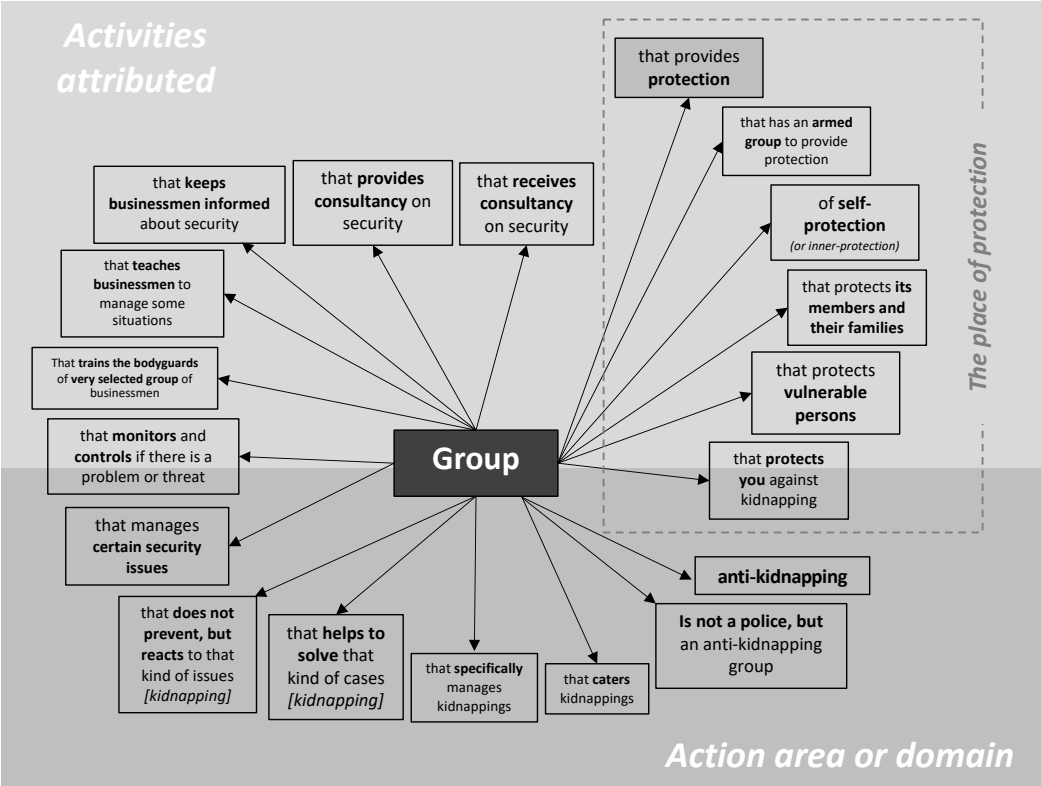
Activities attributed

that keeps businessmen informed about security

that provides consultancy on security

that receives consultancy on security

that teaches businessmen to manage some situations

That trains the bodyguards of very selected group of businessmen

that monitors and controls if there is a problem or threat

Group

that manages certain security issues

that does not prevent, but reacts to that kind of issues *[kidnapping]*

that helps to solve that kind of cases *[kidnapping]*

that specifically manages kidnappings

that caters kidnappings

Is not a police, but an anti-kidnapping group

anti-kidnapping

that provides protection

that has an armed group to provide protection

of self-protection *(or inner-protection)*

that protects its members and their families

that protects vulnerable persons

that protects you against kidnapping

The place of protection

Action area or domain